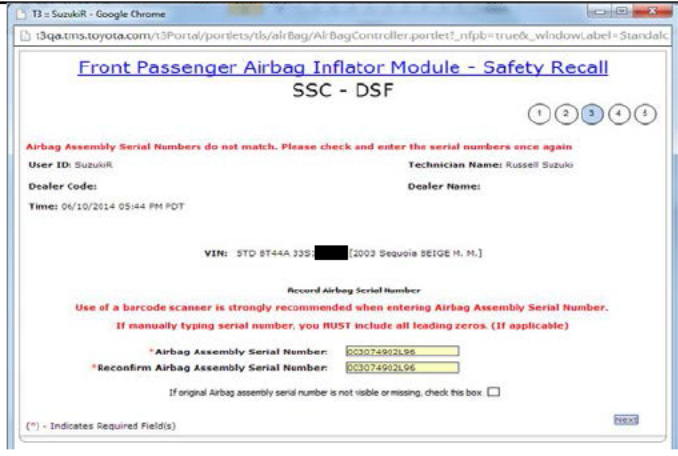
T3 :: SuzukiR - Google Chrome

t3qa.tms.toyota.com/t3Portal/portlets/tis/airBag/AirBagController.portlet?_nfpb=true&_windowLabel=Standalc

Front Passenger Airbag Inflator Module - Safety Recall

SSC - DSF

1 2 3 4 5

Airbag Assembly Serial Numbers do not match. Please check and enter the serial numbers once again

User ID: SuzukiR

Technician Name: Russell Suzuki

Dealer Code:

Dealer Name:

Time: 06/10/2014 05:44 PM PDT

VIN: 5TD BT44A 33S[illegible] [2003 Sequoia BEIGE M. M.]

Record Airbag Serial Number

Use of a barcode scanner is strongly recommended when entering Airbag Assembly Serial Number.

If manually typing serial number, you MUST include all leading zeros. (If applicable)

*Airbag Assembly Serial Number: 0C3074902L96

*Reconfirm Airbag Assembly Serial Number: 0C3074902L96

If original Airbag assembly serial number is not visible or missing, check this box

(*) - Indicates Required Field(s)

Next